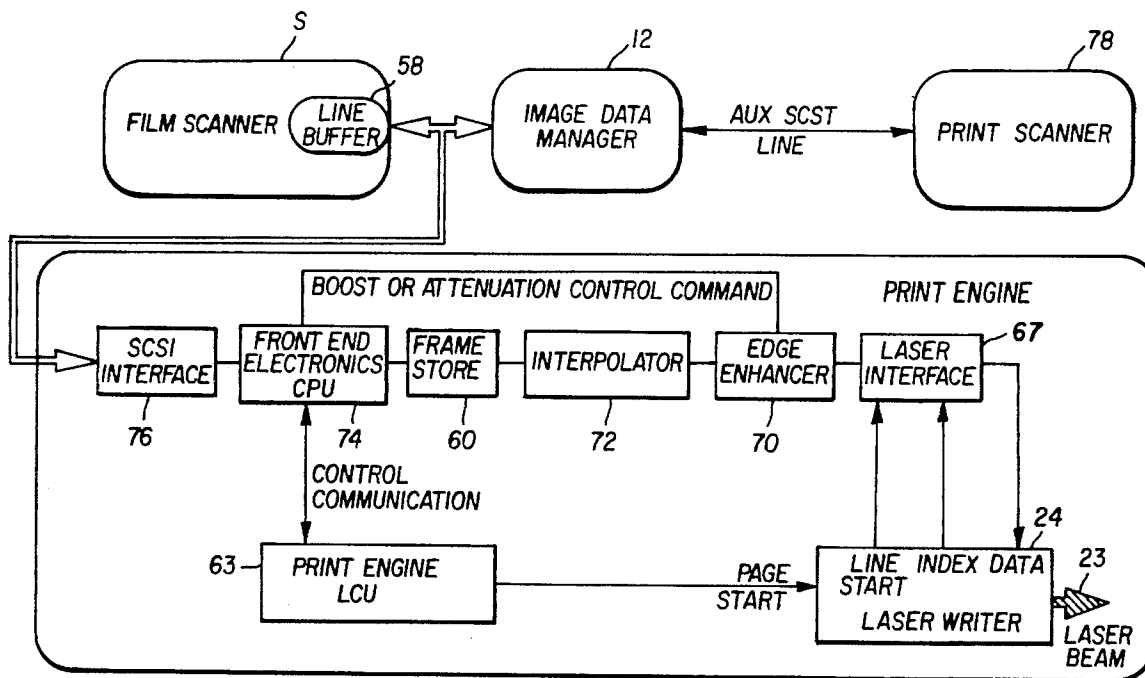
S
58
FILM SCANNER
LINE BUFFER
12
IMAGE DATA MANAGER
AUX SCST LINE
78
PRINT SCANNER
BOOST OR ATTENUATION CONTROL COMMAND
PRINT ENGINE
SCSI INTERFACE
FRONT END ELECTRONICS CPU
FRAME STORE
INTERPOLATOR
EDGE ENHANCER
LASER INTERFACE
67
76
74
60
72
70
CONTROL COMMUNICATION
24
63
PRINT ENGINE LCU
PAGE START
LINE START
INDEX DATA
23
LASER WRITER
LASER BEAM